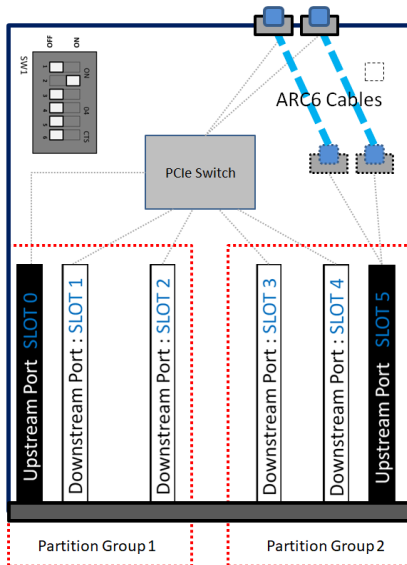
OFF
ON
SW1
1
ON
2
3
D4
4
5
CTS
6

ARC6 Cables

PCIe Switch

Upstream Port SLOT 0

Downstream Port : SLOT 1

Downstream Port : SLOT 2

Downstream Port : SLOT 3

Downstream Port : SLOT 4

Upstream Port SLOT 5

Partition Group 1

Partition Group 2